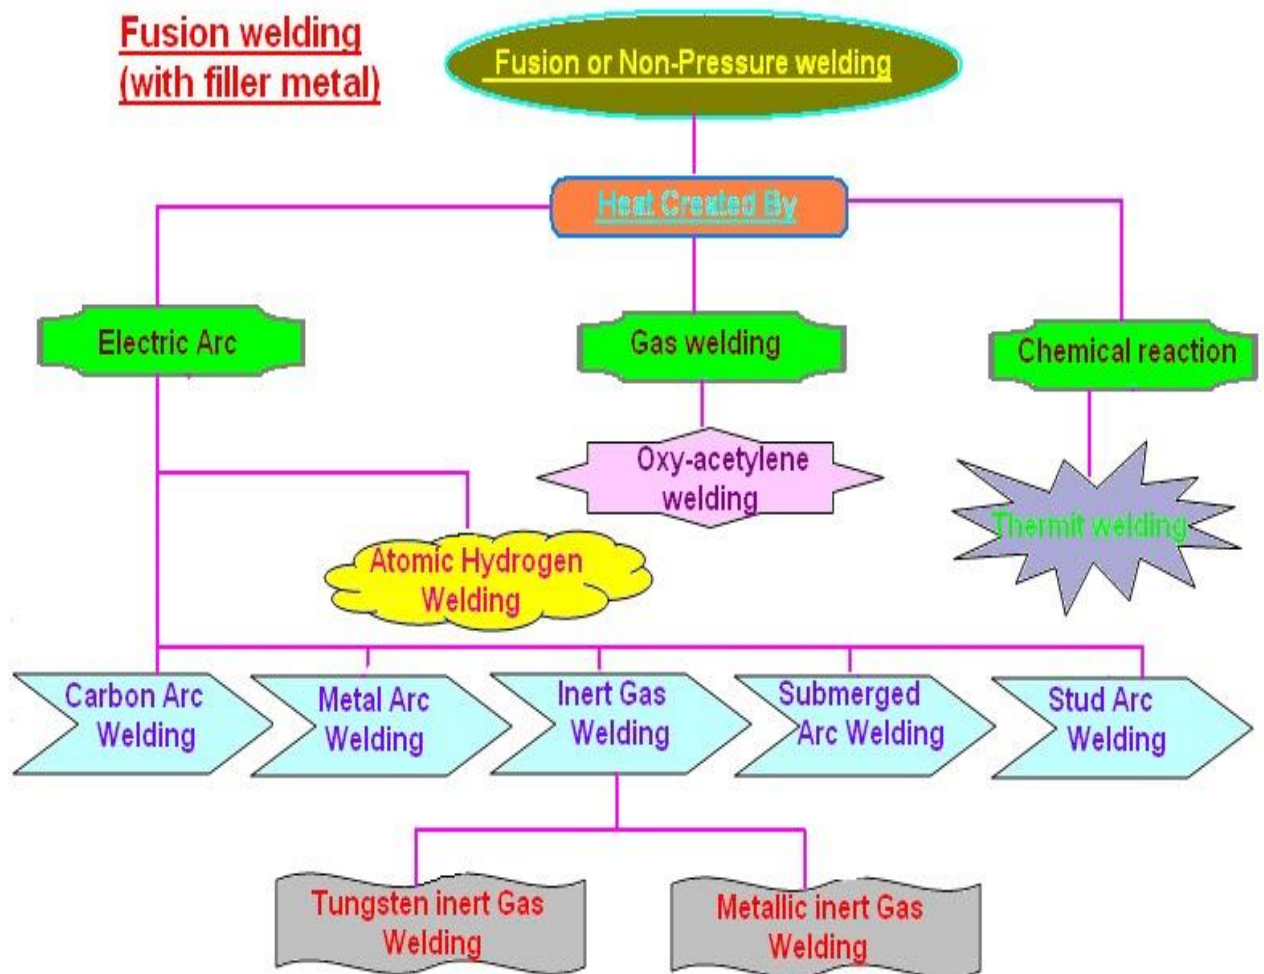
Fusion welding
(with filler metal)

Fusion or Non-Pressure welding

Heat Created By

Electric Arc

Gas welding

Chemical reaction

Oxy-acetylene welding

Thermit welding

Atomic Hydrogen Welding

Carbon Arc Welding

Metal Arc Welding

Inert Gas Welding

Submerged Arc Welding

Stud Arc Welding

Tungsten inert Gas Welding

Metallic inert Gas Welding